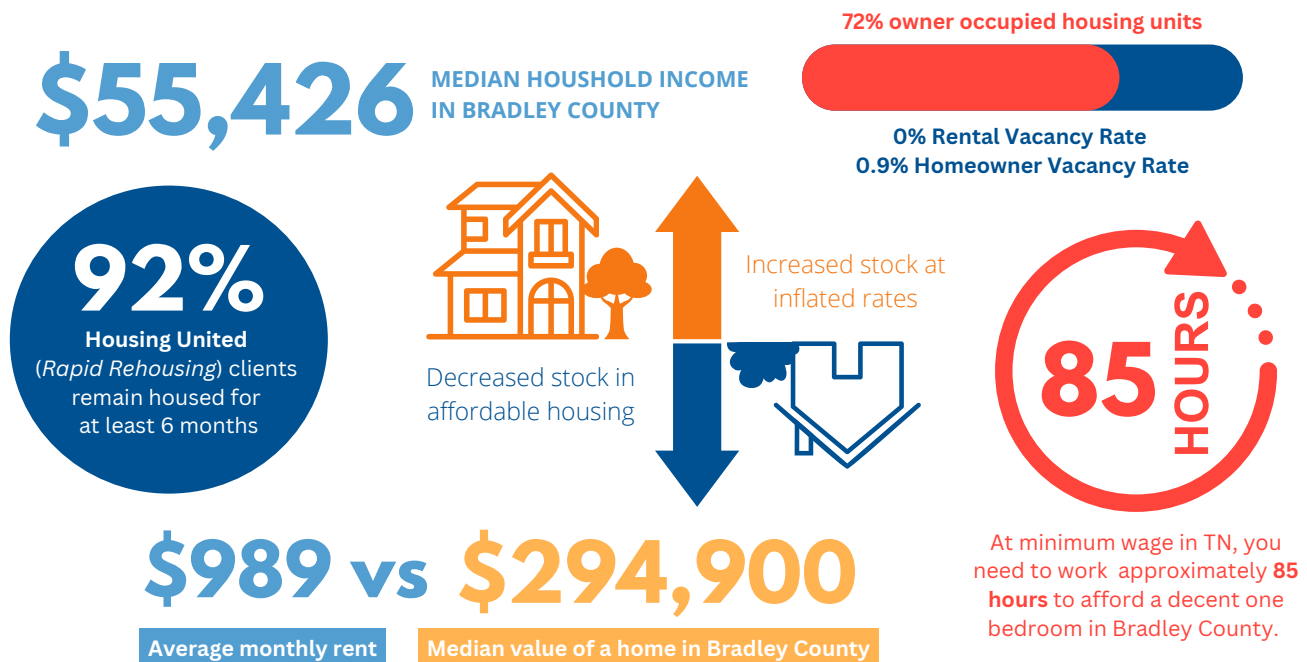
$55,426 MEDIAN HOUSHOLD INCOME IN BRADLEY COUNTY

72% owner occupied housing units

0% Rental Vacancy Rate
0.9% Homeowner Vacancy Rate

92%
Housing United (*Rapid Rehousing*) clients remain housed for at least 6 months

Increased stock at inflated rates

Decreased stock in affordable housing

85 HOURS

At minimum wage in TN, you need to work approximately **85 hours** to afford a decent one bedroom in Bradley County.

$989 vs $294,900

Average monthly rent

Median value of a home in Bradley County